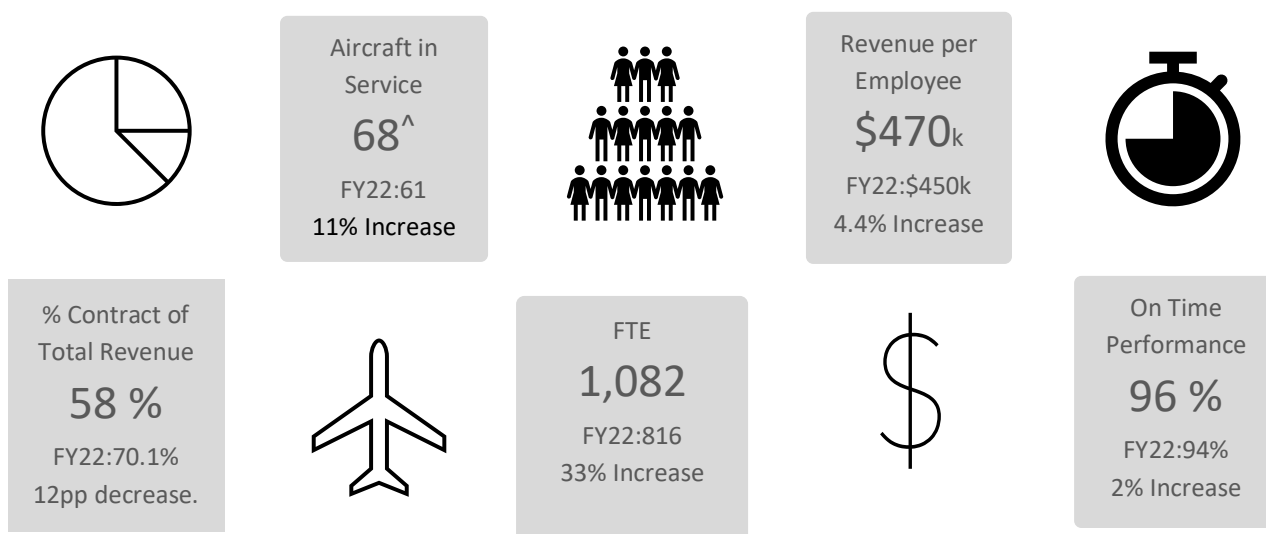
Aircraft in Service
68^
FY22:61
11% Increase

Revenue per Employee
\$470k
FY22:\$450k
4.4% Increase

% Contract of Total Revenue
58 %
FY22:70.1%
12pp decrease.

FTE
1,082
FY22:816
33% Increase

$

On Time Performance
96 %
FY22:94%
2% Increase